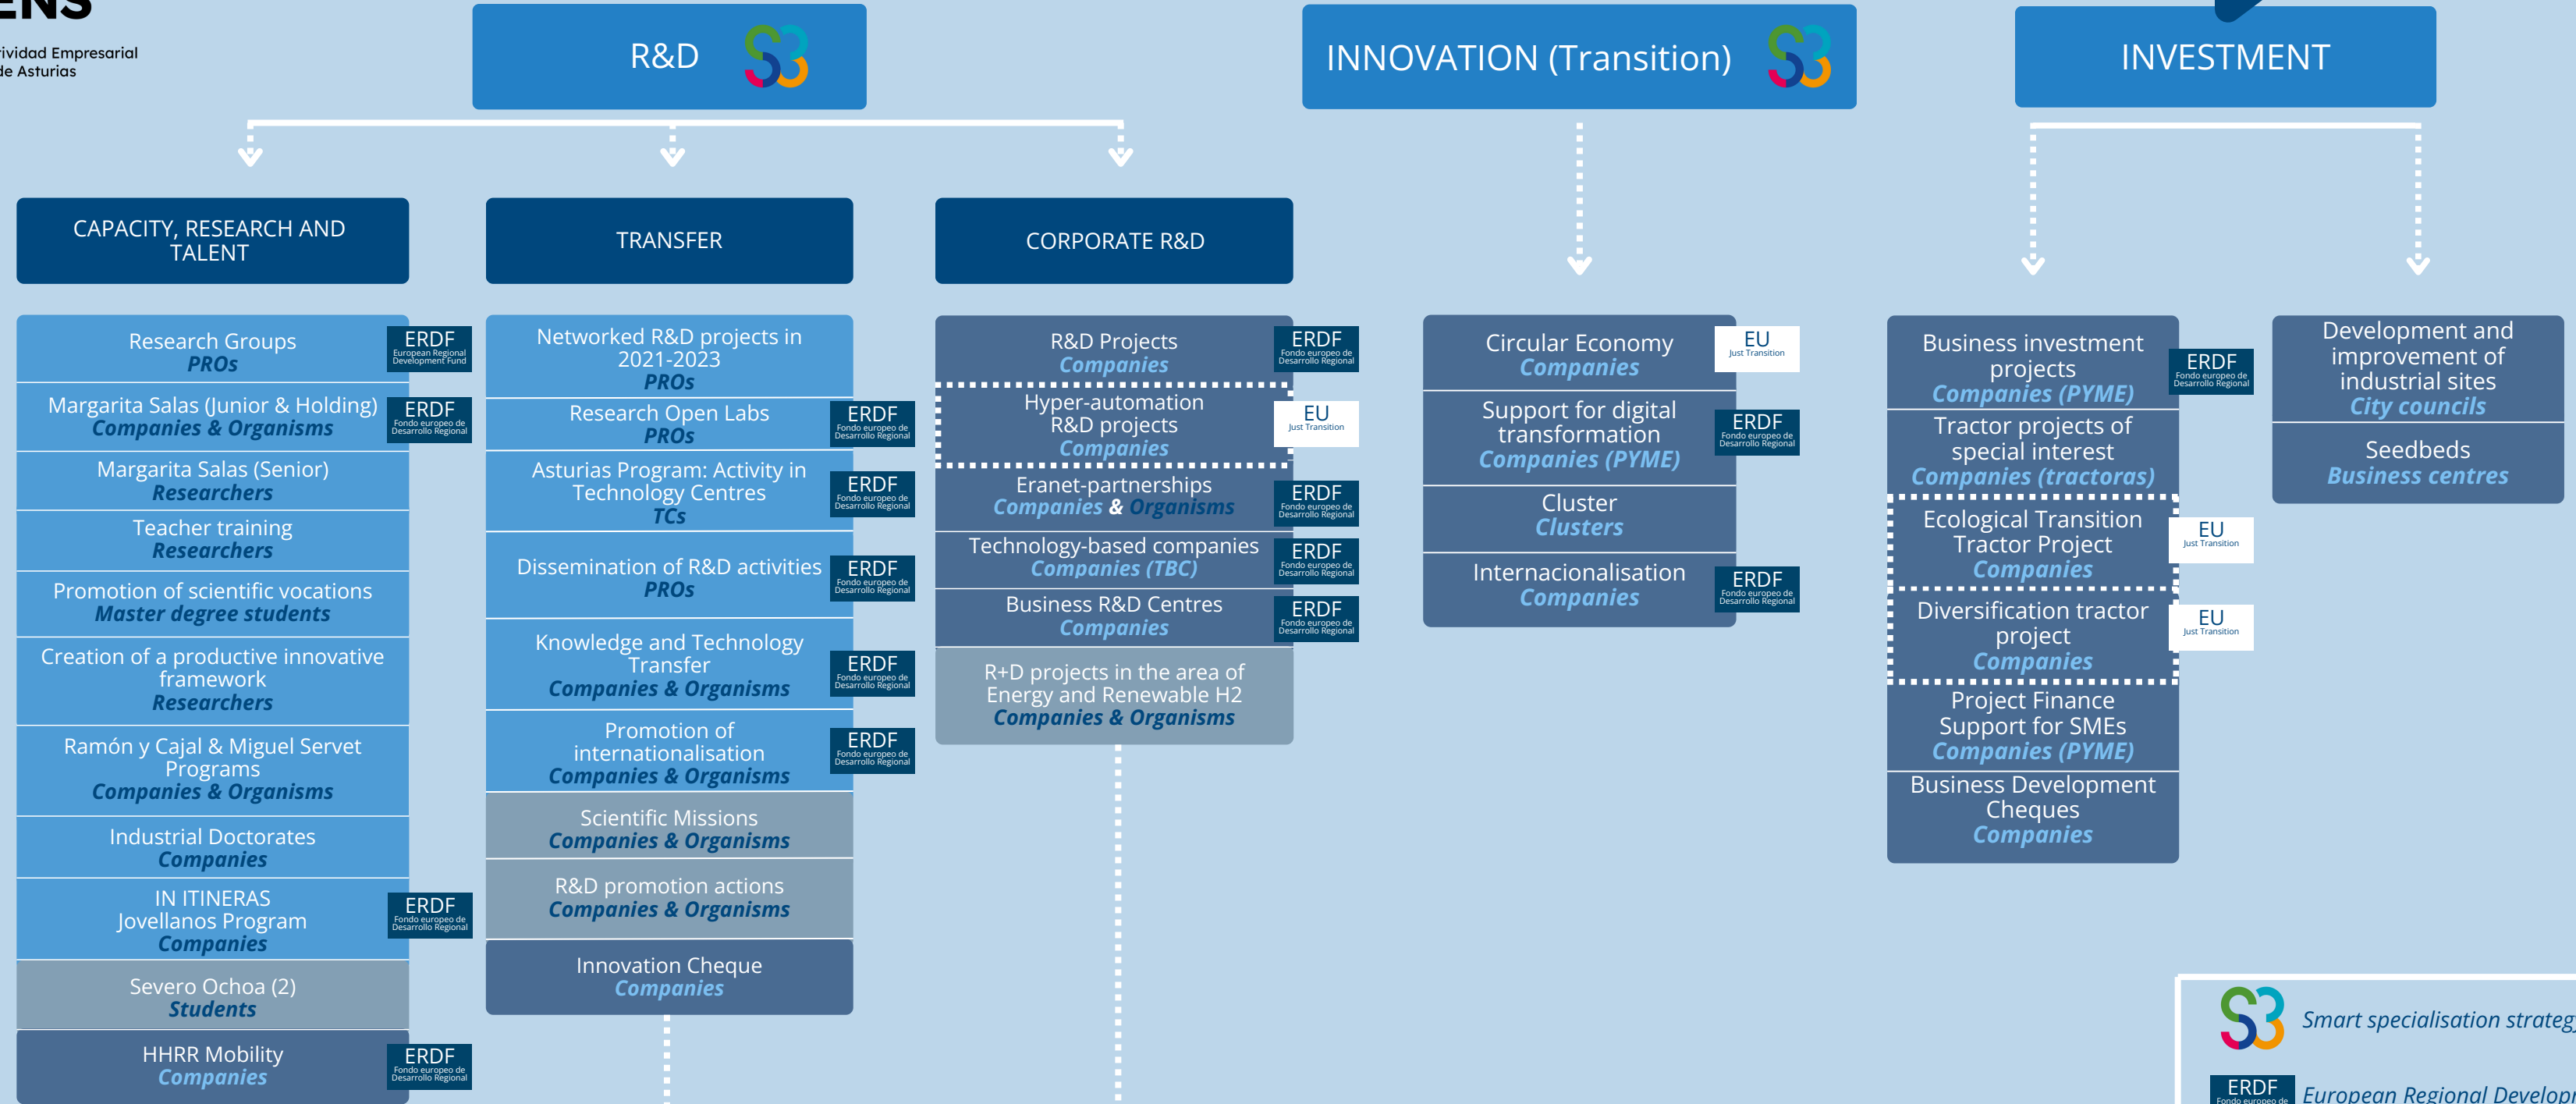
ENS
ividad Empresarial
de Asturias

R&D

INNOVATION (Transition)

INVESTMENT

CAPACITY, RESEARCH AND TALENT

TRANSFER

CORPORATE R&D

Research Groups
PROs
ERDF European Regional Development Fund

Margarita Salas (Junior & Holding)
Companies & Organisms
ERDF Fondo europeo de Desarrollo Regional

Margarita Salas (Senior)
Researchers

Teacher training
Researchers

Promotion of scientific vocations
Master degree students

Creation of a productive innovative framework
Researchers

Ramón y Cajal & Miguel Servet Programs
Companies & Organisms

Industrial Doctorates
Companies

IN ITINERAS
Jovellanos Program
Companies
ERDF Fondo europeo de Desarrollo Regional

Severo Ochoa (2)
Students

HHRR Mobility
Companies
ERDF Fondo europeo de Desarrollo Regional

Networked R&D projects in 2021-2023
PROs

Research Open Labs
PROs
ERDF Fondo europeo de Desarrollo Regional

Asturias Program: Activity in Technology Centres
TCs
ERDF Fondo europeo de Desarrollo Regional

Dissemination of R&D activities
PROs
ERDF Fondo europeo de Desarrollo Regional

Knowledge and Technology Transfer
Companies & Organisms
ERDF Fondo europeo de Desarrollo Regional

Promotion of internationalisation
Companies & Organisms
ERDF Fondo europeo de Desarrollo Regional

Scientific Missions
Companies & Organisms

R&D promotion actions
Companies & Organisms

Innovation Cheque
Companies

R&D Projects
Companies
ERDF Fondo europeo de Desarrollo Regional

Hyper-automation R&D projects
Companies
EU Just Transition

Eranet-partnerships
Companies & Organisms
ERDF Fondo europeo de Desarrollo Regional

Technology-based companies
Companies (TBC)
ERDF Fondo europeo de Desarrollo Regional

Business R&D Centres
Companies
ERDF Fondo europeo de Desarrollo Regional

R+D projects in the area of Energy and Renewable H2
Companies & Organisms

Circular Economy
Companies
EU Just Transition

Support for digital transformation
Companies (PYME)
ERDF Fondo europeo de Desarrollo Regional

Cluster
Clusters

Internacionalisation
Companies
ERDF Fondo europeo de Desarrollo Regional

Business investment projects
Companies (PYME)
ERDF Fondo europeo de Desarrollo Regional

Tractor projects of special interest
Companies (tractoras)

Ecological Transition Tractor Project
Companies
EU Just Transition

Diversification tractor project
Companies
EU Just Transition

Project Finance Support for SMEs
Companies (PYME)

Business Development Cheques
Companies

Development and improvement of industrial sites
City councils

Seedbeds
Business centres

Smart specialisation strateg
ERDF Fondo europeo de
European Regional Develop